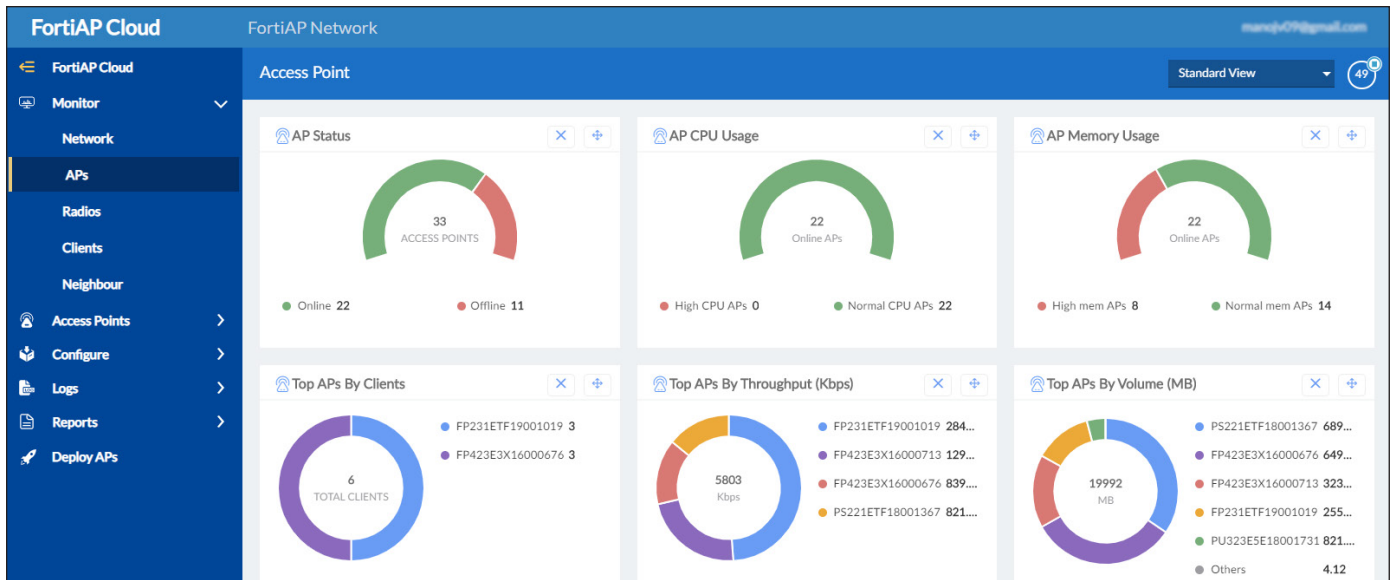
FortiAP Cloud
FortiAP Network
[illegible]

FortiAP Cloud
Monitor
Network
APs
Radios
Clients
Neighbour
Access Points
Configure
Logs
Reports
Deploy APs

Access Point
Standard View
49

AP Status
33
ACCESS POINTS
Online 22
Offline 11

AP CPU Usage
22
Online APs
High CPU APs 0
Normal CPU APs 22

AP Memory Usage
22
Online APs
High mem APs 8
Normal mem APs 14

Top APs By Clients
6
TOTAL CLIENTS
FP231ETF19001019 3
FP423E3X16000676 3

Top APs By Throughput (Kbps)
5803
Kbps
FP231ETF19001019 284...
FP423E3X16000713 129...
FP423E3X16000676 839....
PS221ETF18001367 821....

Top APs By Volume (MB)
19992
MB
PS221ETF18001367 689...
FP423E3X16000676 649...
FP423E3X16000713 323...
FP231ETF19001019 255...
PU323E5E18001731 821....
Others 4.12